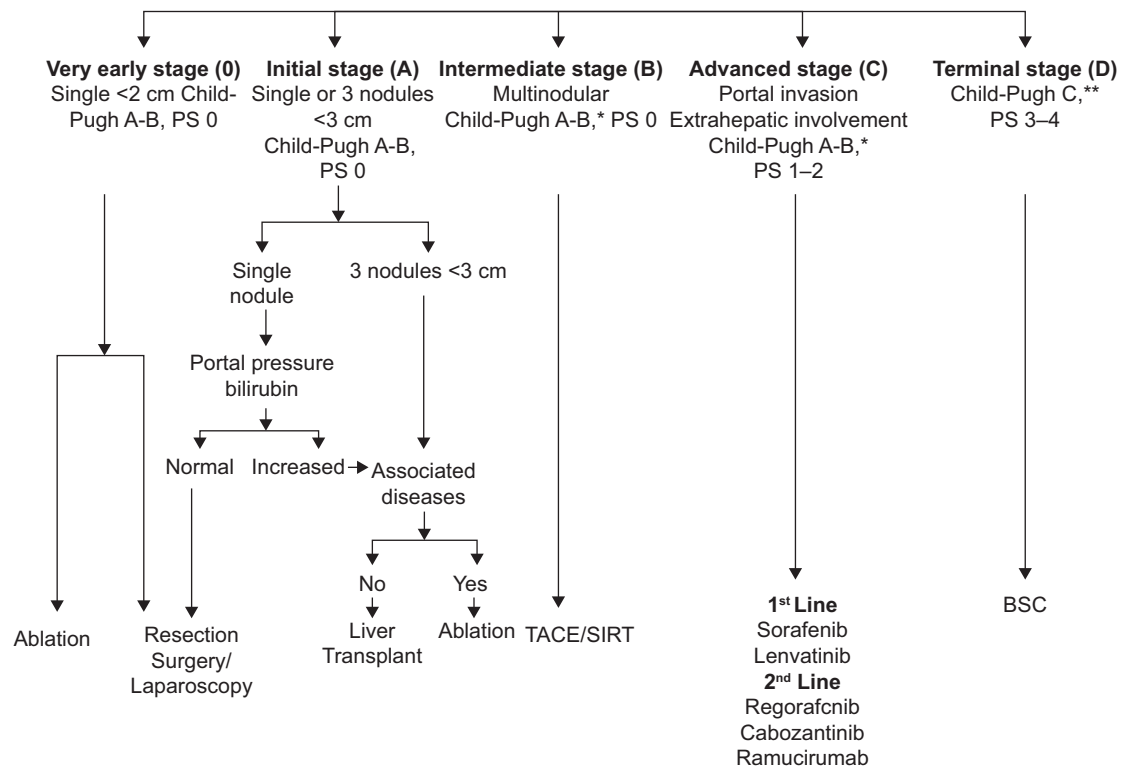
**Very early stage (0)**
Single <2 cm Child-Pugh A-B, PS 0

**Initial stage (A)**
Single or 3 nodules <3 cm
Child-Pugh A-B, PS 0

**Intermediate stage (B)**
Multinodular
Child-Pugh A-B,* PS 0

**Advanced stage (C)**
Portal invasion
Extrahepatic involvement
Child-Pugh A-B,*
PS 1–2

**Terminal stage (D)**
Child-Pugh C,**
PS 3–4

Single nodule

3 nodules <3 cm

Portal pressure bilirubin

Normal

Increased

Associated diseases

No

Yes

Ablation

Resection Surgery/ Laparoscopy

Liver Transplant

Ablation

TACE/SIRT

**1st Line**
Sorafenib
Lenvatinib
**2nd Line**
Regorafcnib
Cabozantinib
Ramucirumab

BSC